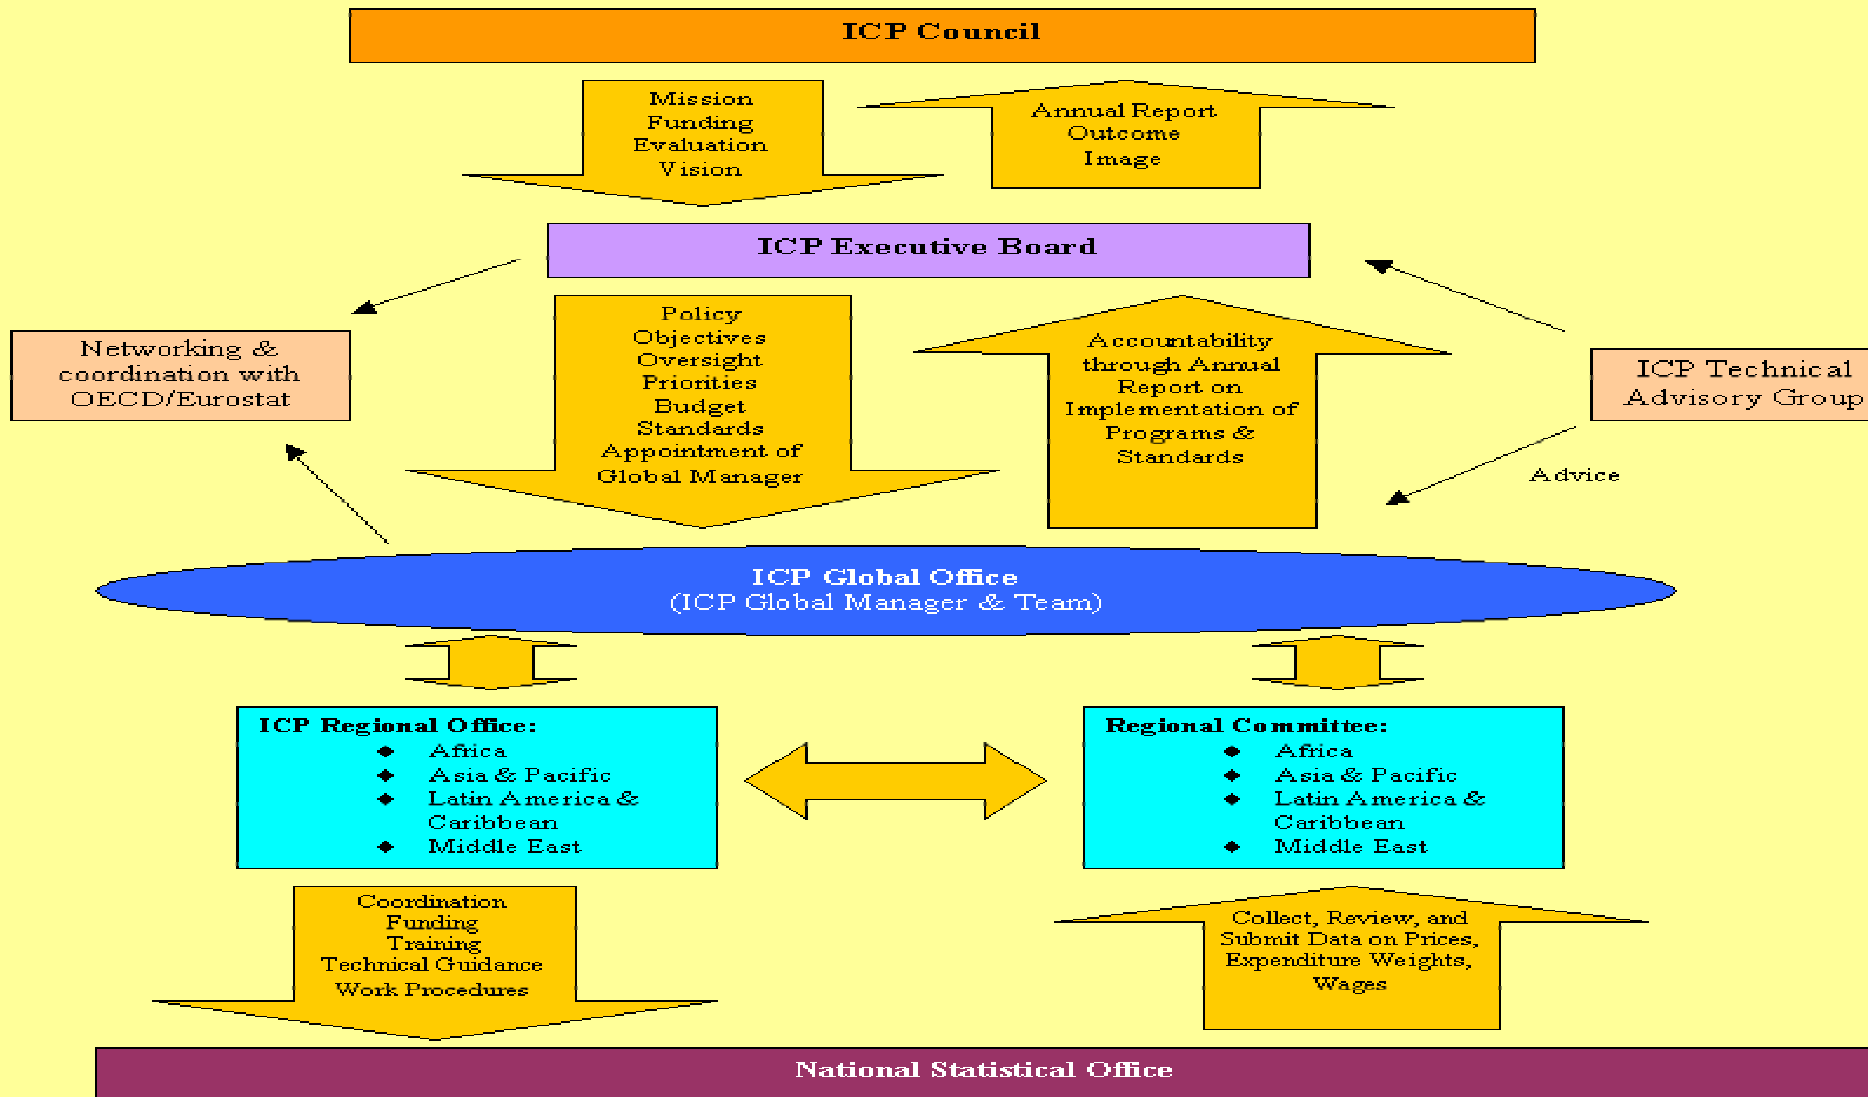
ICP Council

Mission
Funding
Evaluation
Vision

Annual Report
Outcome
Image

ICP Executive Board

Networking & coordination with OECD/Eurostat

Policy
Objectives
Oversight
Priorities
Budget
Standards
Appointment of Global Manager

Accountability through Annual Report on Implementation of Programs & Standards

ICP Technical Advisory Group

Advice

ICP Global Office
(ICP Global Manager & Team)

ICP Regional Office:
- Africa
- Asia & Pacific
- Latin America & Caribbean
- Middle East

Regional Committee:
- Africa
- Asia & Pacific
- Latin America & Caribbean
- Middle East

Coordination
Funding
Training
Technical Guidance
Work Procedures

Collect, Review, and Submit Data on Prices, Expenditure Weights, Wages

National Statistical Office